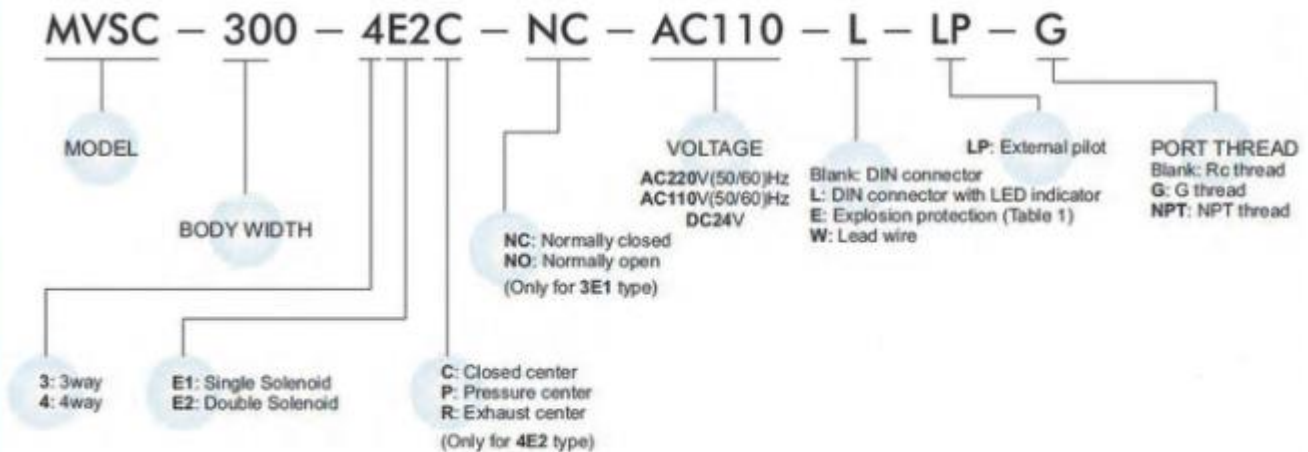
MVSC – 300 – 4E2C – NC – AC110 – L – LP – G

MODEL

BODY WIDTH

NC: Normally closed
NO: Normally open
(Only for 3E1 type)

VOLTAGE
AC220V(50/60)Hz
AC110V(50/60)Hz
DC24V

Blank: DIN connector
L: DIN connector with LED indicator
E: Explosion protection (Table 1)
W: Lead wire

LP: External pilot

PORT THREAD
Blank: Rc thread
G: G thread
NPT: NPT thread

3: 3way
4: 4way

E1: Single Solenoid
E2: Double Solenoid

C: Closed center
P: Pressure center
R: Exhaust center
(Only for 4E2 type)